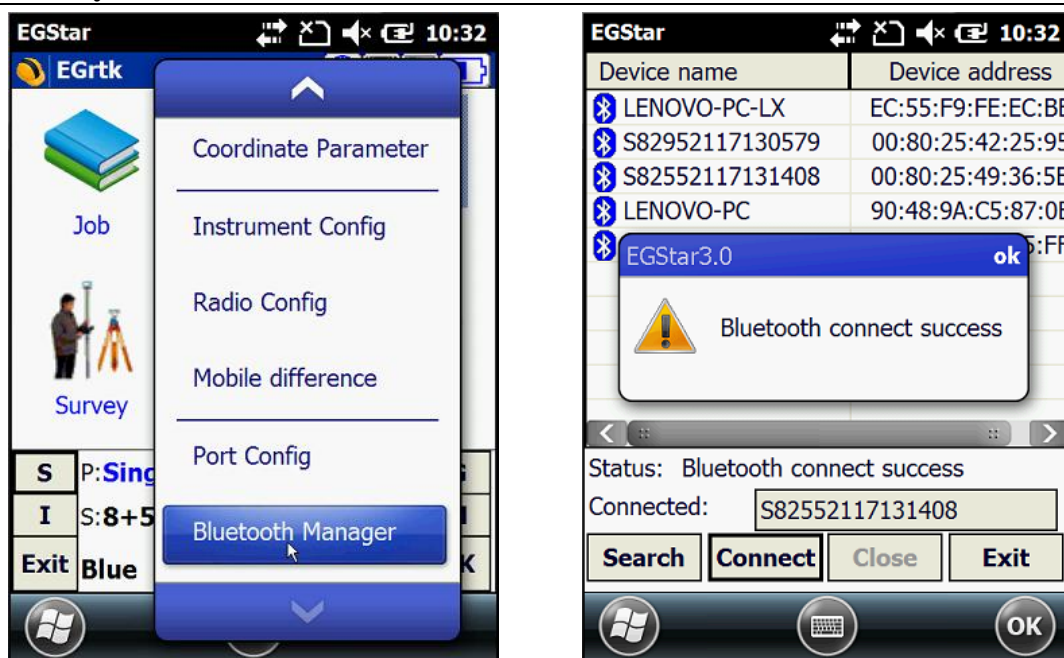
EGStar 10:32

EGrtk

Job

Survey

Coordinate Parameter

Instrument Config

Radio Config

Mobile difference

Port Config

Bluetooth Manager

| S | P:Sing |
|---|---|
| I | S:8+5 |
| Exit | Blue |

EGStar 10:32

| Device name | Device address |
|---|---|
| LENOVO-PC-LX | EC:55:F9:FE:EC:BE |
| S82952117130579 | 00:80:25:42:25:95 |
| S82552117131408 | 00:80:25:49:36:5E |
| LENOVO-PC | 90:48:9A:C5:87:0E |
| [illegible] | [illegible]:FF |

EGStar3.0 ok

Bluetooth connect success

Status: Bluetooth connect success

Connected: S82552117131408

Search Connect Close Exit

OK